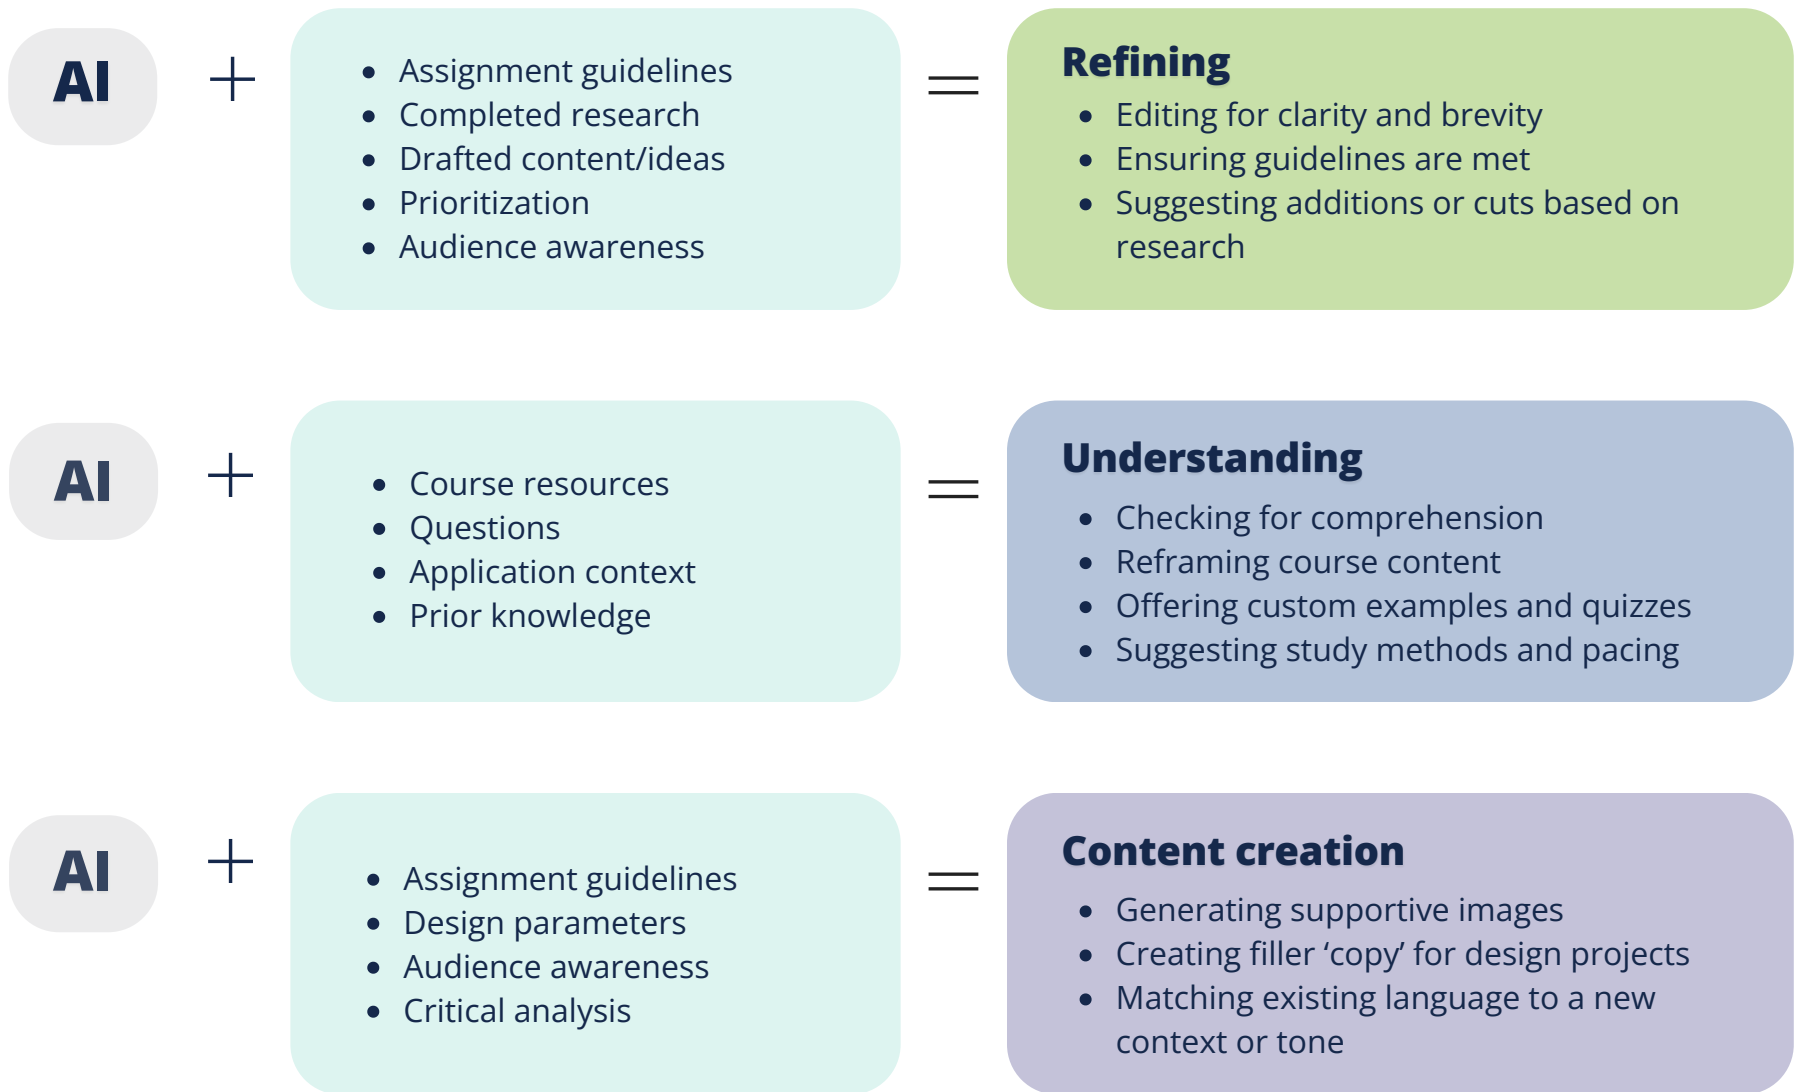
AI + 

- Assignment guidelines
- Completed research
- Drafted content/ideas
- Prioritization
- Audience awareness

=

Refining
- Editing for clarity and brevity
- Ensuring guidelines are met
- Suggesting additions or cuts based on research

AI +

- Course resources
- Questions
- Application context
- Prior knowledge

=

Understanding
- Checking for comprehension
- Reframing course content
- Offering custom examples and quizzes
- Suggesting study methods and pacing

AI +

- Assignment guidelines
- Design parameters
- Audience awareness
- Critical analysis

=

Content creation
- Generating supportive images
- Creating filler 'copy' for design projects
- Matching existing language to a new context or tone